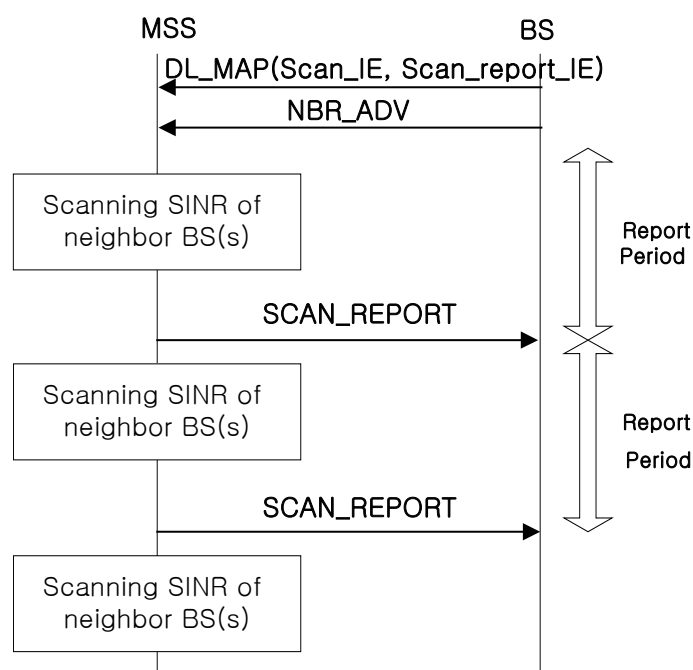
MSS

BS

DL_MAP(Scan_IE, Scan_report_IE)

NBR_ADV

Scanning SINR of neighbor BS(s)

Report Period

SCAN_REPORT

Scanning SINR of neighbor BS(s)

Report Period

SCAN_REPORT

Scanning SINR of neighbor BS(s)